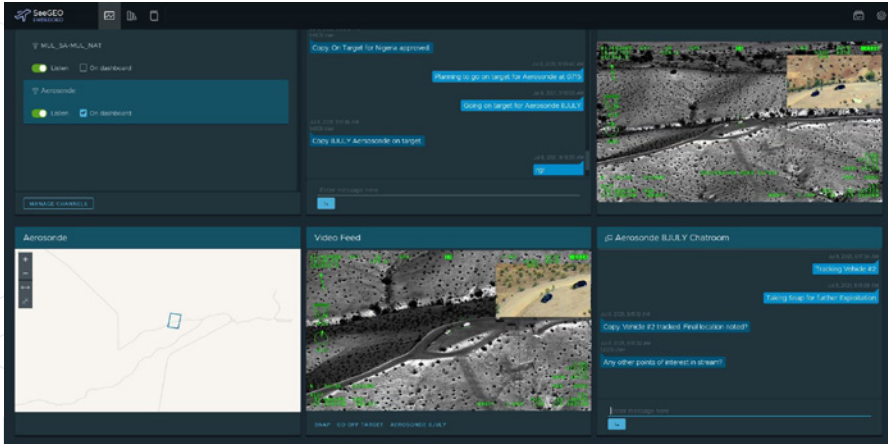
SeeGEO DASHBOARD

MUL_SA-MUL_NAT

Listen On dashboard

Aerosonde

Listen On dashboard

MANAGE CHANNELS

Copy. On Target for Nigeria approved.

Planning to go on target for Aerosonde at 0715

Going on target for Aerosonde 8JULY

Copy 8JULY Aerosonde on target.

rgr

Enter message here

Aerosonde

Video Feed

SNAP GO OFF TARGET AEROSONDE 8JULY

Aerosonde 8JULY Chatroom

Tracking Vehicle #2

Taking Snap for further Exploitation

Copy. Vehicle #2 tracked. Final location noted?

Any other points of interest in stream?

Enter message here